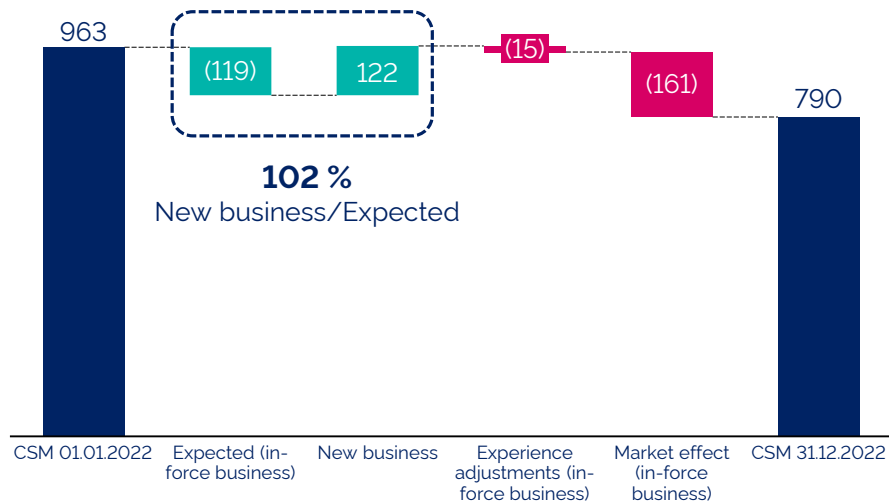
963

(119)

122

(15)

(161)

790

**102 %**
New business/Expected

CSM 01.01.2022

Expected (in-force business)

New business

Experience adjustments (in-force business)

Market effect (in-force business)

CSM 31.12.2022